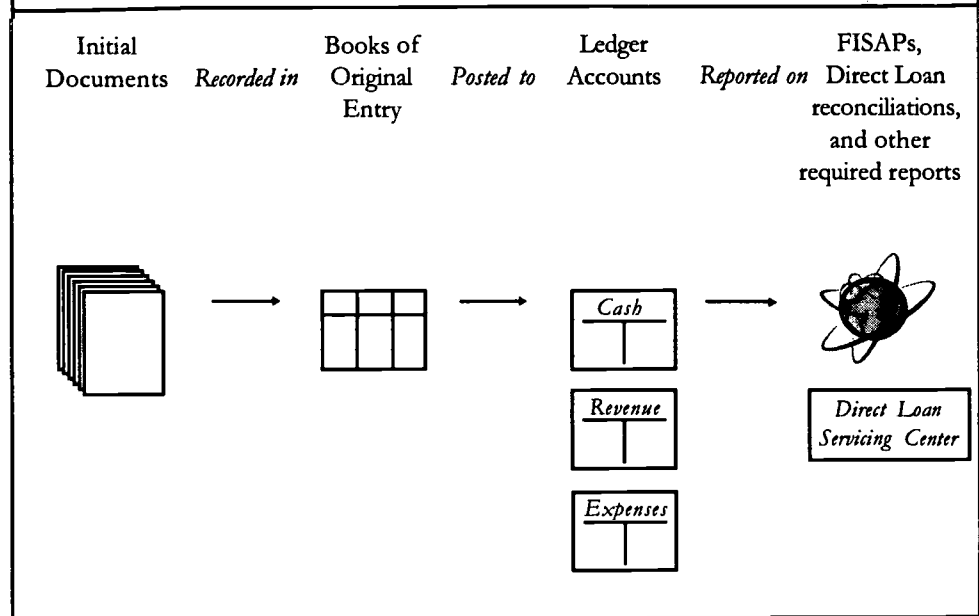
Initial Documents *Recorded in* Books of Original Entry *Posted to* Ledger Accounts *Reported on* FISAPs, Direct Loan reconciliations, and other required reports

Cash

Revenue

Expenses

Direct Loan Servicing Center